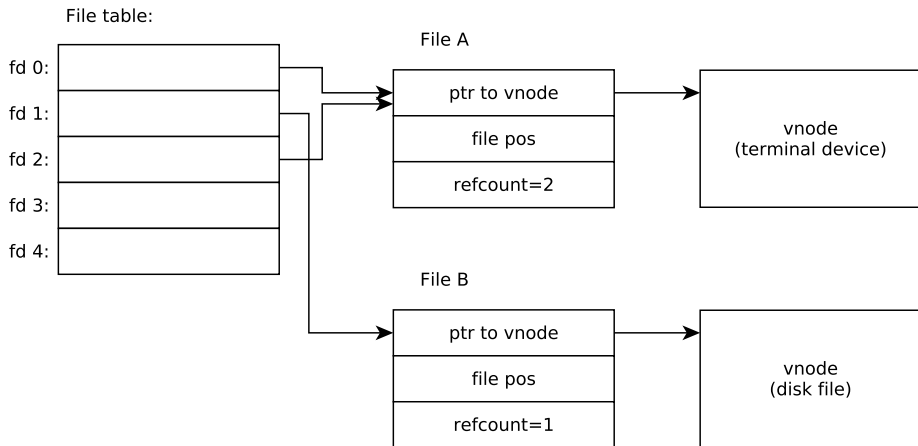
File table:

fd 0:
fd 1:
fd 2:
fd 3:
fd 4:

File A

| ptr to vnode |
|---|
| file pos |
| refcount=2 |

vnode
(terminal device)

File B

| ptr to vnode |
|---|
| file pos |
| refcount=1 |

vnode
(disk file)